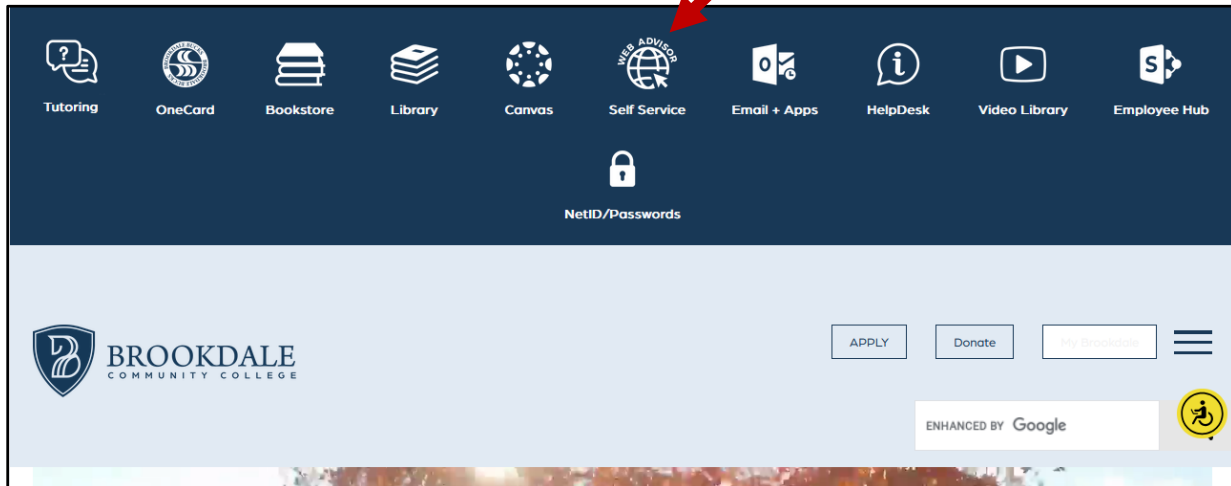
Tutoring OneCard Bookstore Library Canvas WEB ADVISOR Self Service Email + Apps HelpDesk Video Library Employee Hub

NetID/Passwords

BROOKDALE
COMMUNITY COLLEGE

APPLY Donate My Brookdale

ENHANCED BY Google